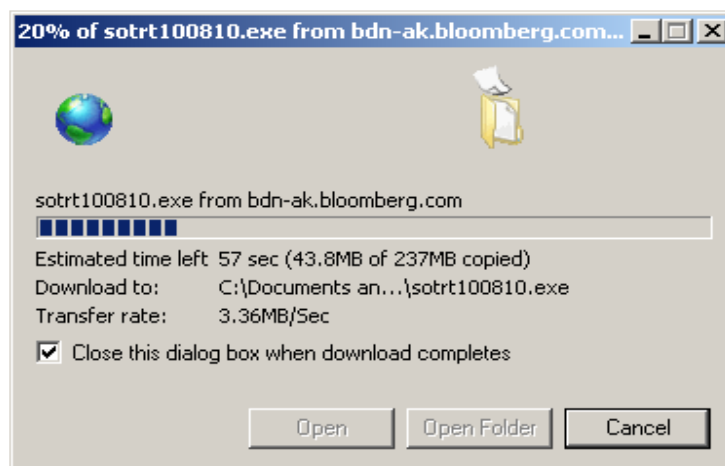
20% of sotrt100810.exe from bdn-ak.bloomberg.com...

sotrt100810.exe from bdn-ak.bloomberg.com

Estimated time left 57 sec (43.8MB of 237MB copied)
Download to: C:\Documents an...\sotrt100810.exe
Transfer rate: 3.36MB/Sec

Close this dialog box when download completes

Open Open Folder Cancel